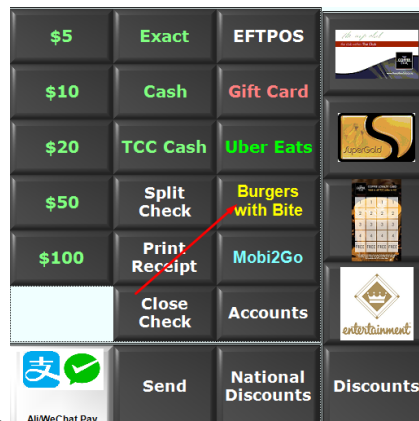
| $5 | Exact | EFTPOS |
|---|---|---|
| $10 | Cash | Gift Card |
| $20 | TCC Cash | Uber Eats |
| $50 | Split Check | Burgers with Bite |
| $100 | Print Receipt | Mobi2Go |
| | Close Check | Accounts |

SuperGold

entertainment

Ali/WeChat Pay

Send

National Discounts

Discounts